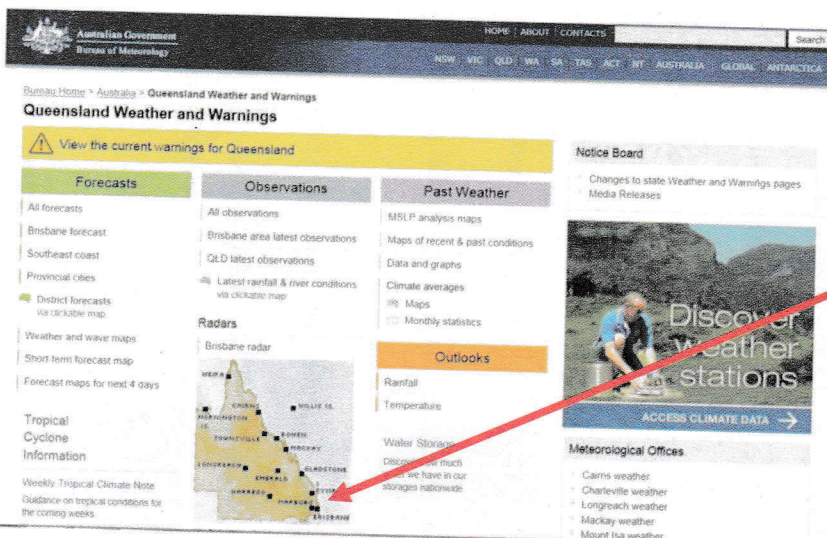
Australian Government
Bureau of Meteorology

HOME | ABOUT | CONTACTS
Search

NSW VIC QLD WA SA TAS ACT NT AUSTRALIA GLOBAL ANTARCTICA

Bureau Home > Australia > Queensland Weather and Warnings

Queensland Weather and Warnings

View the current warnings for Queensland

Forecasts

All forecasts
Brisbane forecast
Southeast coast
Provincial cities
District forecasts via clickable map
Coastal and wave maps
Short-term forecast map
Forecast maps for next 4 days

Tropical Cyclone Information

Weekly Tropical Climate Note
Guidance on tropical conditions for the coming weeks

Observations

All observations
Brisbane area latest observations
QLD latest observations
Latest rainfall & river conditions via clickable map

Radars

Brisbane radar

WEIPA
CAIRNS
MORNINGTON IS.
WILLIS IS.
TOWNSVILLE
BOWEN
MACKAY
LONGREACH
EMERALD
GLADSTONE
CHARLEVILLE
WARREGO
BRISBANE

Past Weather

MSLP analysis maps
Maps of recent & past conditions
Data and graphs
Climate averages
Maps
Monthly statistics

Outlooks

Rainfall
Temperature

Water Storage
Discover how much water we have in our storages nationwide

Notice Board

Changes to state Weather and Warnings pages
Media Releases

Discover weather stations

ACCESS CLIMATE DATA

Meteorological Offices

Cairns weather
Charleville weather
Longreach weather
Mackay weather
Mount Isa weather